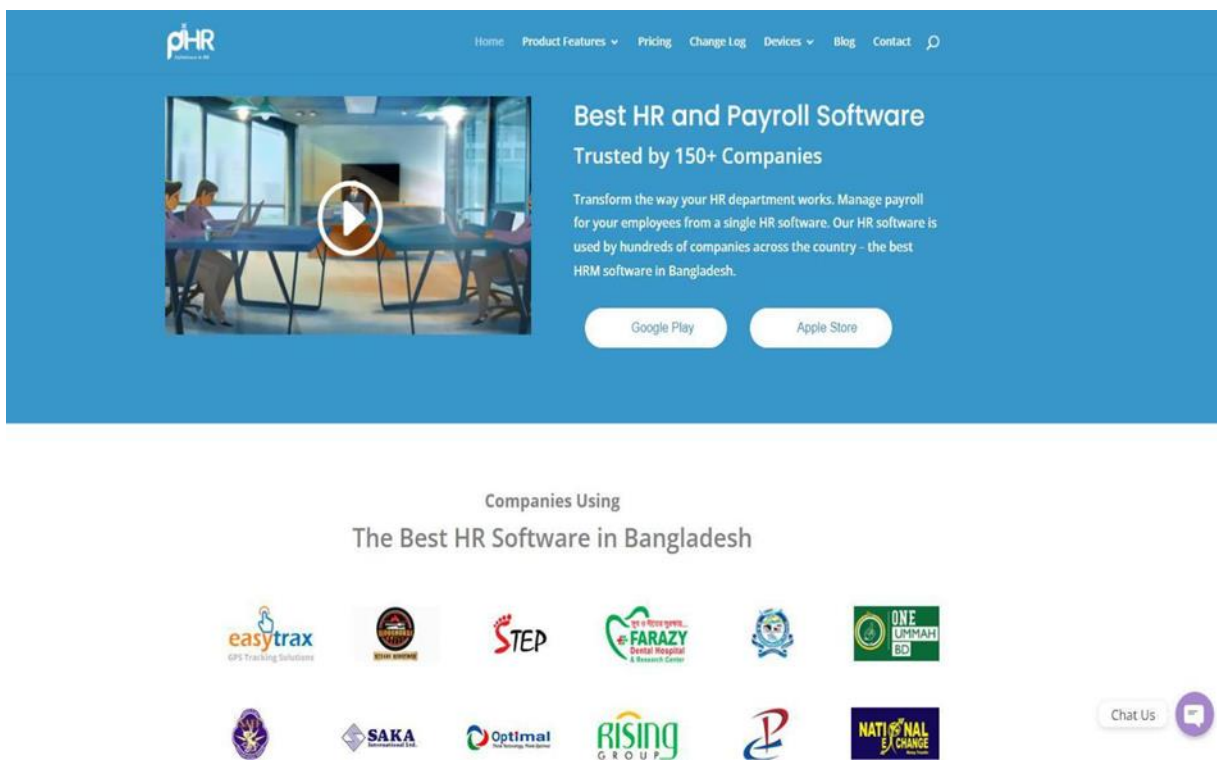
pHR

Home Product Features Pricing Change Log Devices Blog Contact

Best HR and Payroll Software

Trusted by 150+ Companies

Transform the way your HR department works. Manage payroll for your employees from a single HR software. Our HR software is used by hundreds of companies across the country – the best HRM software in Bangladesh.

Google Play Apple Store

Companies Using

The Best HR Software in Bangladesh

easytrax GPS Tracking Solutions

STEP

FARAZY Dental Hospital & Research Center

ONE UMMAH BD

SAKA International Ltd.

Optimal

RISING GROUP

NATIONAL EXCHANGE

Chat Us